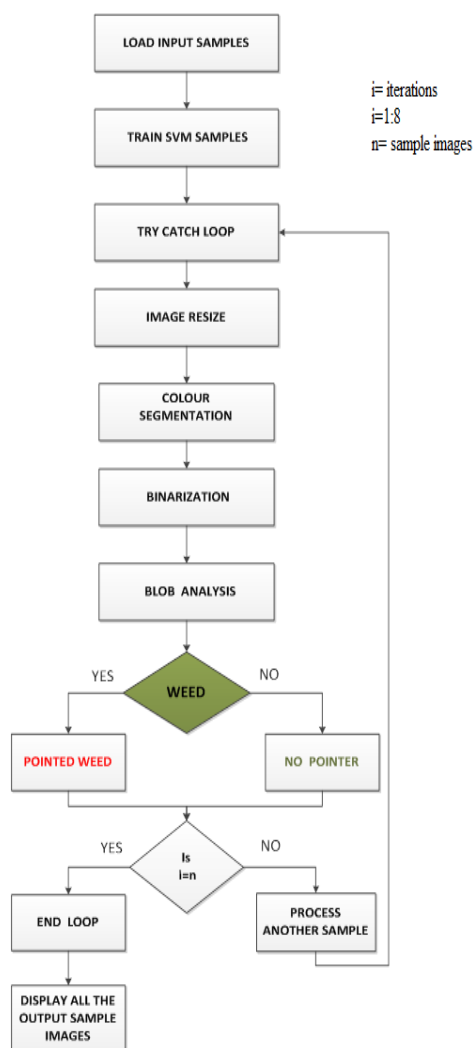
LOAD INPUT SAMPLES

i= iterations
i=1:8
n= sample images

TRAIN SVM SAMPLES

TRY CATCH LOOP

IMAGE RESIZE

COLOUR SEGMENTATION

BINARIZATION

BLOB ANALYSIS

YES

WEED

NO

POINTED WEED

NO POINTER

YES

Is i=n

NO

END LOOP

PROCESS ANOTHER SAMPLE

DISPLAY ALL THE OUTPUT SAMPLE IMAGES